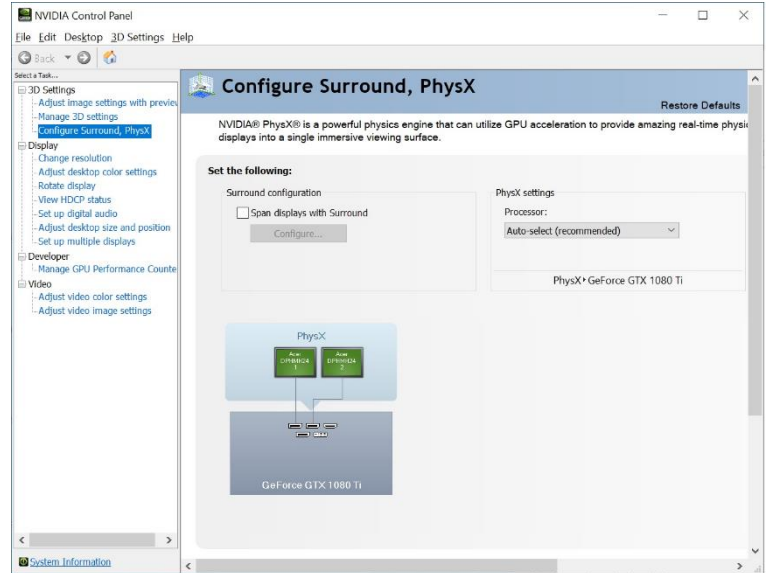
NVIDIA Control Panel

File Edit Desktop 3D Settings Help

Back

Select a Task...

3D Settings
Adjust image settings with previe
Manage 3D settings
Configure Surround, PhysX
Display
Change resolution
Adjust desktop color settings
Rotate display
View HDCP status
Set up digital audio
Adjust desktop size and position
Set up multiple displays
Developer
Manage GPU Performance Counte
Video
Adjust video color settings
Adjust video image settings

System Information

Configure Surround, PhysX

Restore Defaults

NVIDIA® PhysX® is a powerful physics engine that can utilize GPU acceleration to provide amazing real-time physi displays into a single immersive viewing surface.

Set the following:

Surround configuration

Span displays with Surround

Configure...

PhysX settings

Processor:

Auto-select (recommended)

PhysX ▸ GeForce GTX 1080 Ti

PhysX

Acer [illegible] 1

Acer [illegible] 2

GeForce GTX 1080 Ti